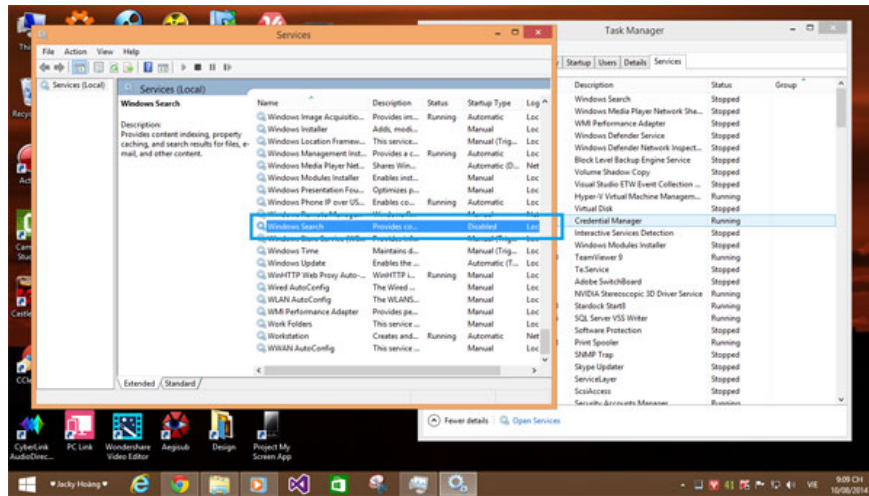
Services

File Action View Help

Services (Local)

Services (Local)

Windows Search

Description:
Provides content indexing, property caching, and search results for files, e-mail, and other content.

| Name | Description | Status | Startup Type | Log |
|---|---|---|---|---|
| Windows Image Acquisitio... | Provides im... | Running | Automatic | Loc |
| Windows Installer | Adds, modi... | | Manual | Loc |
| Windows Location Framew... | This service... | | Manual (Trig... | Loc |
| Windows Management Inst... | Provides a c... | Running | Automatic | Loc |
| Windows Media Player Net... | Shares Win... | | Automatic (D... | Net |
| Windows Modules Installer | Enables inst... | | Manual | Loc |
| Windows Presentation Fou... | Optimizes p... | | Manual | Loc |
| Windows Phone IP over US... | Enables co... | Running | Automatic | Loc |
| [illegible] | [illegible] | | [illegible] | Loc |
| Windows Search | Provides co... | | Disabled | Loc |
| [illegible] | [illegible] | | Manual (Trig... | Loc |
| Windows Time | Maintains d... | | Manual (Trig... | Loc |
| Windows Update | Enables the ... | | Automatic (T... | Loc |
| WinHTTP Web Proxy Auto-... | WinHTTP i... | Running | Manual | Loc |
| Wired AutoConfig | The Wired ... | | Manual | Loc |
| WLAN AutoConfig | The WLANS... | | Manual | Loc |
| WMI Performance Adapter | Provides pe... | | Manual | Loc |
| Work Folders | This service ... | | Manual | Loc |
| Workstation | Creates and... | Running | Automatic | Net |
| WWAN AutoConfig | This service ... | | Manual | Loc |

Extended / Standard

Task Manager

Startup | Users | Details | Services

| Description | Status | Group |
|---|---|---|
| Windows Search | Stopped | |
| Windows Media Player Network Sha... | Stopped | |
| WMI Performance Adapter | Stopped | |
| Windows Defender Service | Stopped | |
| Windows Defender Network Inspect... | Stopped | |
| Block Level Backup Engine Service | Stopped | |
| Volume Shadow Copy | Stopped | |
| Visual Studio ETW Event Collection ... | Stopped | |
| Hyper-V Virtual Machine Managem... | Running | |
| Virtual Disk | Stopped | |
| Credential Manager | Running | |
| Interactive Services Detection | Stopped | |
| Windows Modules Installer | Stopped | |
| TeamViewer 9 | Running | |
| Te.Service | Running | |
| Adobe SwitchBoard | Stopped | |
| NVIDIA Stereoscopic 3D Driver Service | Running | |
| Stardock Start8 | Running | |
| SQL Server VSS Writer | Running | |
| Software Protection | Stopped | |
| Print Spooler | Running | |
| SNMP Trap | Stopped | |
| Skype Updater | Stopped | |
| ServiceLayer | Stopped | |
| SscsAccess | Stopped | |
| Security Accounts Manager | Running | |

Fewer details | Open Services

CyberLink AudioDirec... PC Link Wondershare Video Editor Aegisub Design Project My Screen App

Jacky Hoàng

VIE 9:09 CH 10/08/2014